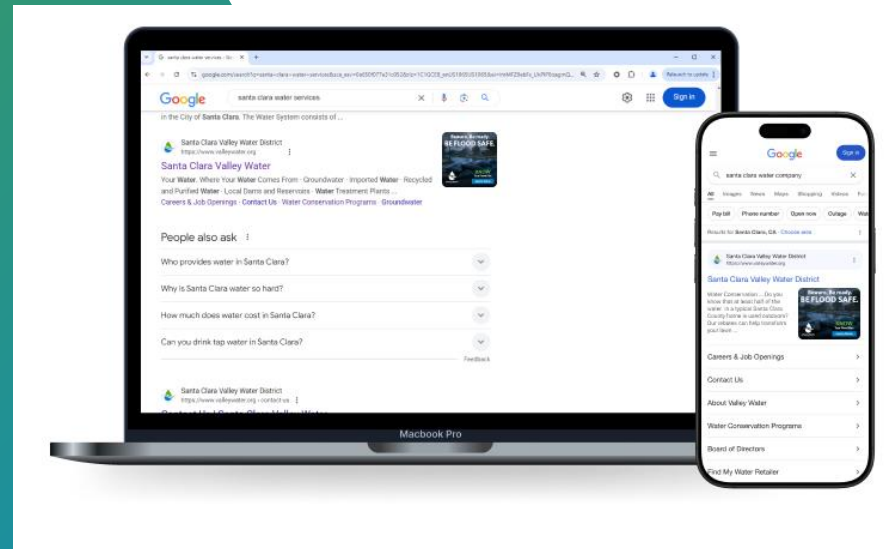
santa clara water services - Go

google.com/search?q=santa+clara+water+services

Relaunch to update

Google

santa clara water services

Sign in

in the City of Santa Clara. The Water System consists of ...

Santa Clara Valley Water District
https://www.valleywater.org

Santa Clara Valley Water

Your Water. Where Your Water Comes From · Groundwater · Imported Water · Recycled and Purified Water · Local Dams and Reservoirs · Water Treatment Plants ...
Careers & Job Openings · Contact Us · Water Conservation Programs · Groundwater

Beware. Be ready.
BE FLOOD SAFE.

People also ask

Who provides water in Santa Clara?

Why is Santa Clara water so hard?

How much does water cost in Santa Clara?

Can you drink tap water in Santa Clara?

Feedback

Santa Clara Valley Water District
https://www.valleywater.org › contact-us

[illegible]

Macbook Pro

Google

Sign in

santa clara water company

All Images News Maps Shopping Videos

Pay bill Phone number Open now Outage

Results for Santa Clara, CA · Choose area

Santa Clara Valley Water District
https://www.valleywater.org

Santa Clara Valley Water District

Water Conservation ... Do you know that at least half of the water in a typical Santa Clara County home is used outdoors? Our rebates can help transform your lawn ...

Beware. Be ready.
BE FLOOD SAFE.

Careers & Job Openings

Contact Us

About Valley Water

Water Conservation Programs

Board of Directors

Find My Water Retailer